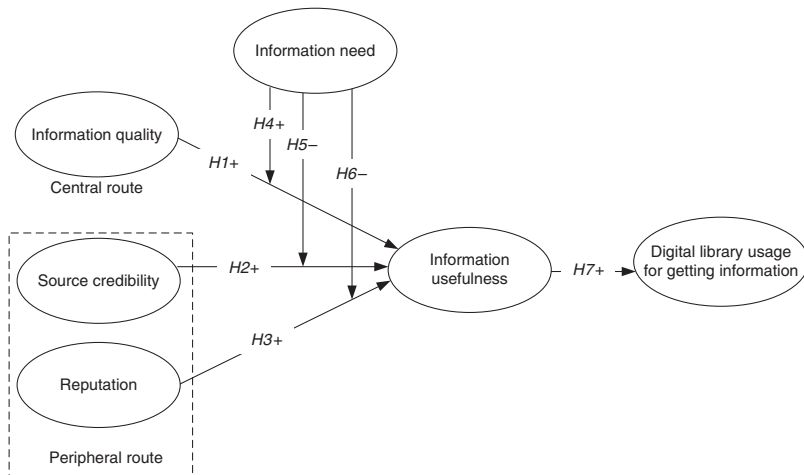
Information need

Information quality

Central route

H4+

H5–

H6–

H1+

Source credibility

H2+

Information usefulness

H7+

Digital library usage for getting information

H3+

Reputation

Peripheral route